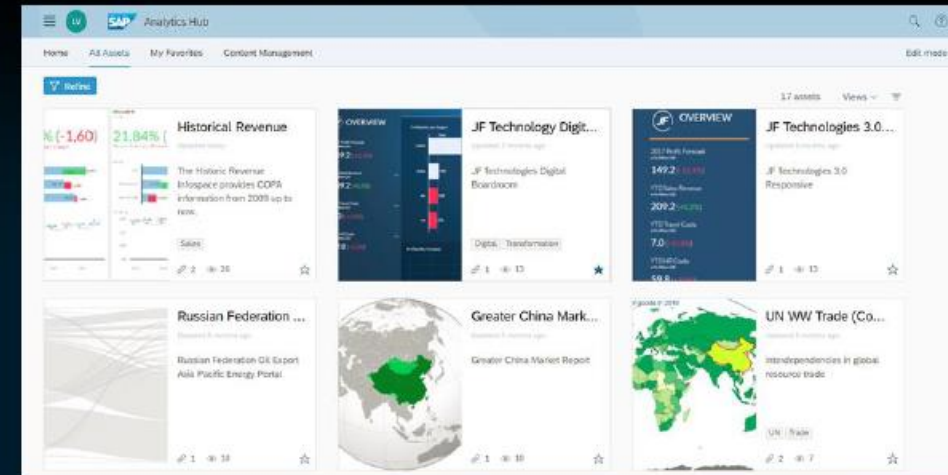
LV SAP Analytics Hub

Home All Assets My Favorites Content Management Edit mode

Refine

17 assets Views

% (-1,60) 21,84% (

Historical Revenue

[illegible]

The Historic Revenue Infospace provides COPA information from 2009 up to now.

Sales

2 26

OVERVIEW

149.2

JF Technology Digit...

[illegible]

JF Technologies Digital Boardroom

Digital Transformation

1 13

OVERVIEW

149.2

209.2

7.0

JF Technologies 3.0...

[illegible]

JF Technologies 3.0 Responsive

1 13

Russian Federation ...

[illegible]

Russian Federation Oil Export Asia Pacific Energy Portal

1 10

Greater China Mark...

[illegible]

Greater China Market Report

1 10

UN WW Trade (Co...

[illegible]

Interdependencies in global resource trade

UN Trade

2 7